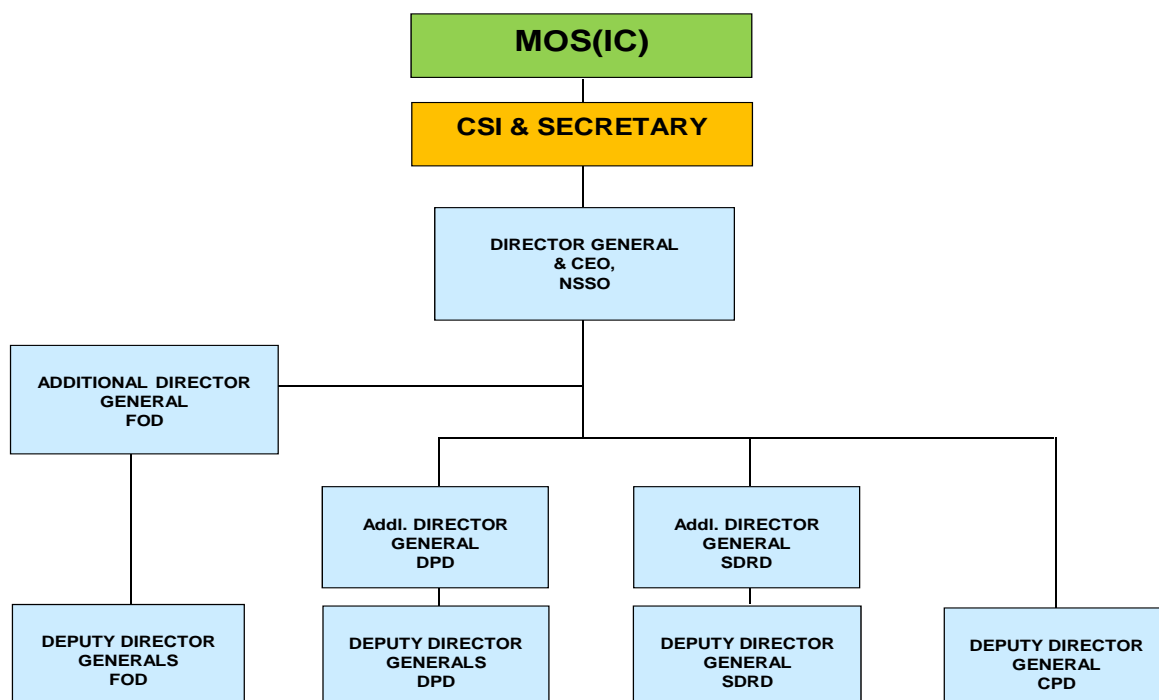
MOS(IC)

CSI & SECRETARY

DIRECTOR GENERAL & CEO, NSSO

ADDITIONAL DIRECTOR GENERAL FOD

Addl. DIRECTOR GENERAL DPD

Addl. DIRECTOR GENERAL SDRD

DEPUTY DIRECTOR GENERALS FOD

DEPUTY DIRECTOR GENERALS DPD

DEPUTY DIRECTOR GENERAL SDRD

DEPUTY DIRECTOR GENERAL CPD